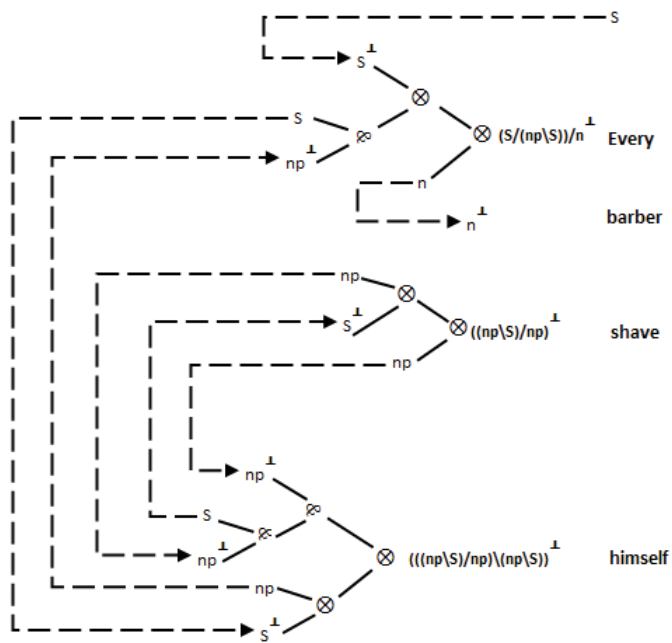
S

$S^{\perp}$

$\otimes$

S

$\wp$

$\otimes$ $(S/(np\backslash S))/n^{\perp}$ Every

$np^{\perp}$

n

$n^{\perp}$ barber

np

$\otimes$

$S^{\perp}$

$\otimes$ $((np\backslash S)/np)^{\perp}$ shave

np

$np^{\perp}$

$\wp$

S

$\wp$

$np^{\perp}$

$\otimes$ $(((np\backslash S)/np)\backslash(np\backslash S))^{\perp}$ himself

np

$\otimes$

$S^{\perp}$